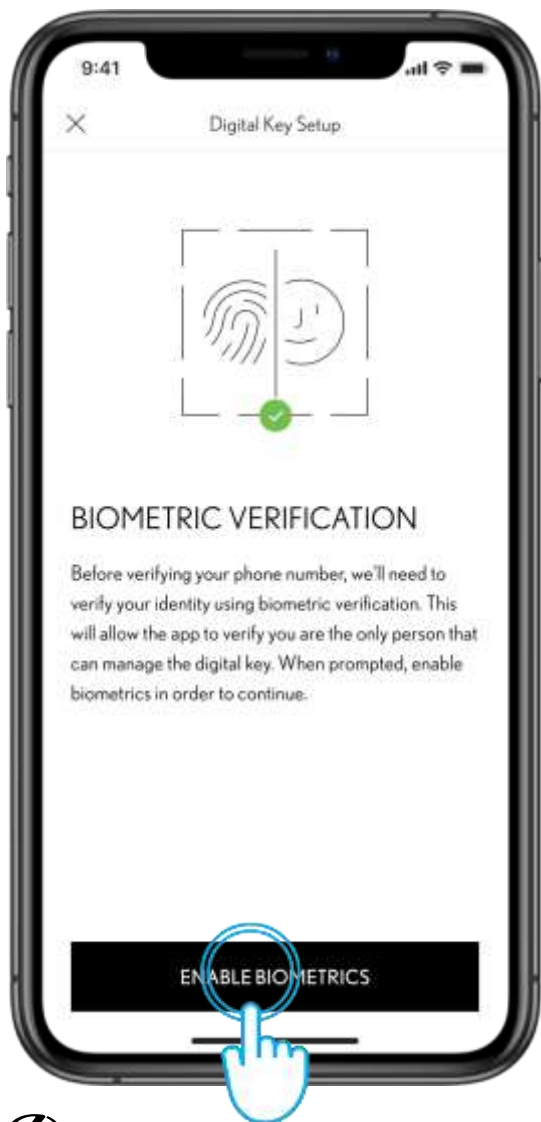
9:41

Digital Key Setup

BIOMETRIC VERIFICATION

Before verifying your phone number, we'll need to verify your identity using biometric verification. This will allow the app to verify you are the only person that can manage the digital key. When prompted, enable biometrics in order to continue.

ENABLE BIOMETRICS